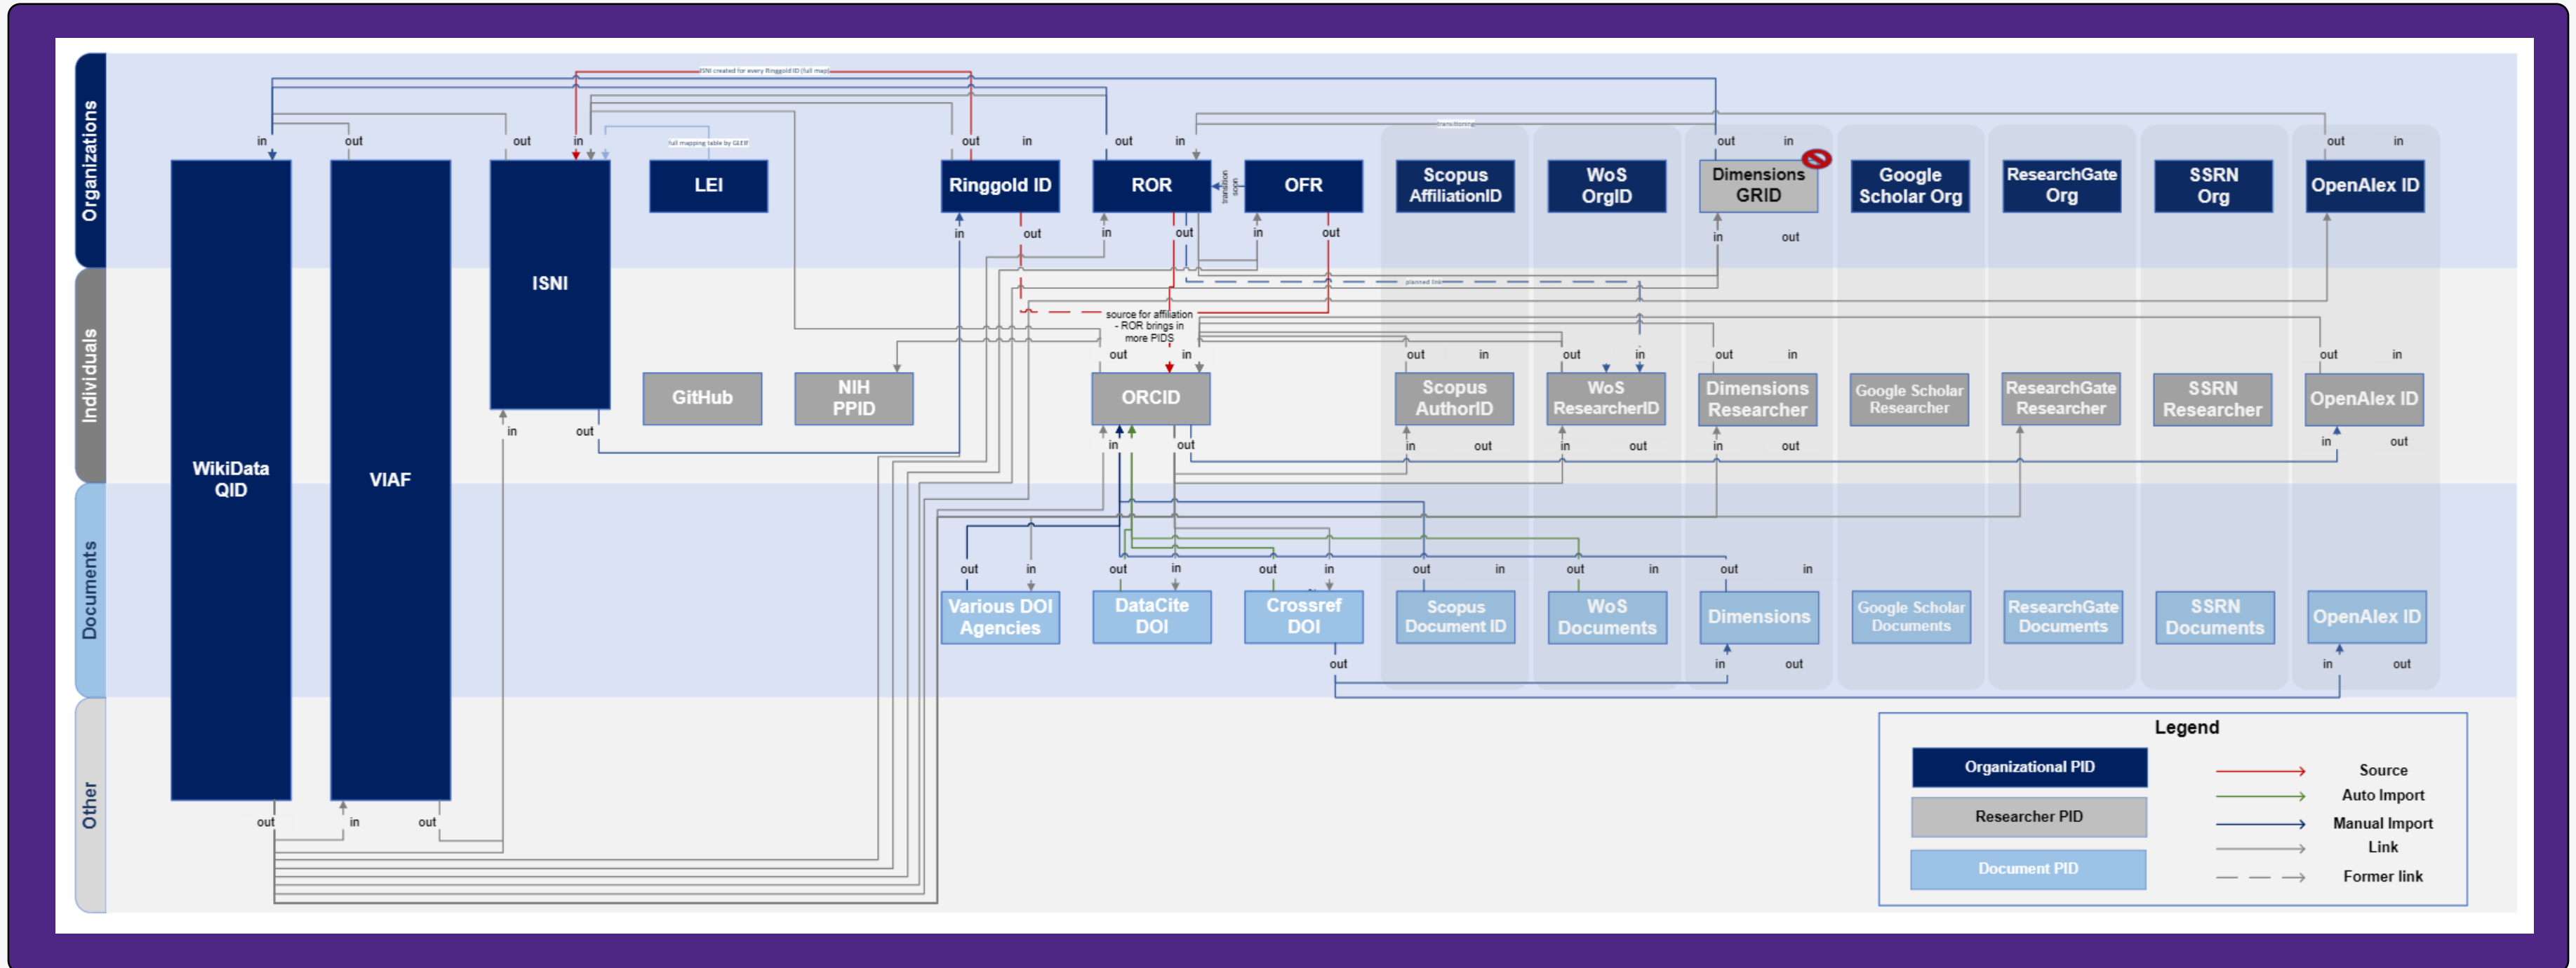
Organizations

Individuals

Documents

Other

ISNI created for every Ringgold ID (full map)

full mapping table by GLEIF

transitioning

in out out in

LEI

out in

Ringgold ID

out in

ROR

transition soon

OFR

out in

Scopus AffiliationID

WoS OrgID

Dimensions GRID

Google Scholar Org

ResearchGate Org

SSRN Org

out in

OpenAlex ID

in out in out in out in out

planned link

source for affiliation - ROR brings in more PIDS

ISNI

GitHub

NIH PPID

out in

ORCID

out in out in out in

Scopus AuthorID

WoS ResearcherID

Dimensions Researcher

Google Scholar Researcher

ResearchGate Researcher

SSRN Researcher

out in

OpenAlex ID

in out in out in out in out in out

WikiData QID

VIAF

out in out in out in out in out in out in

Various DOI Agencies

DataCite DOI

Crossref DOI

Scopus Document ID

WoS Documents

Dimensions

Google Scholar Documents

ResearchGate Documents

SSRN Documents

OpenAlex ID

out in out in out

out in out

Legend

Organizational PID

Researcher PID

Document PID

Source

Auto Import

Manual Import

Link

Former link